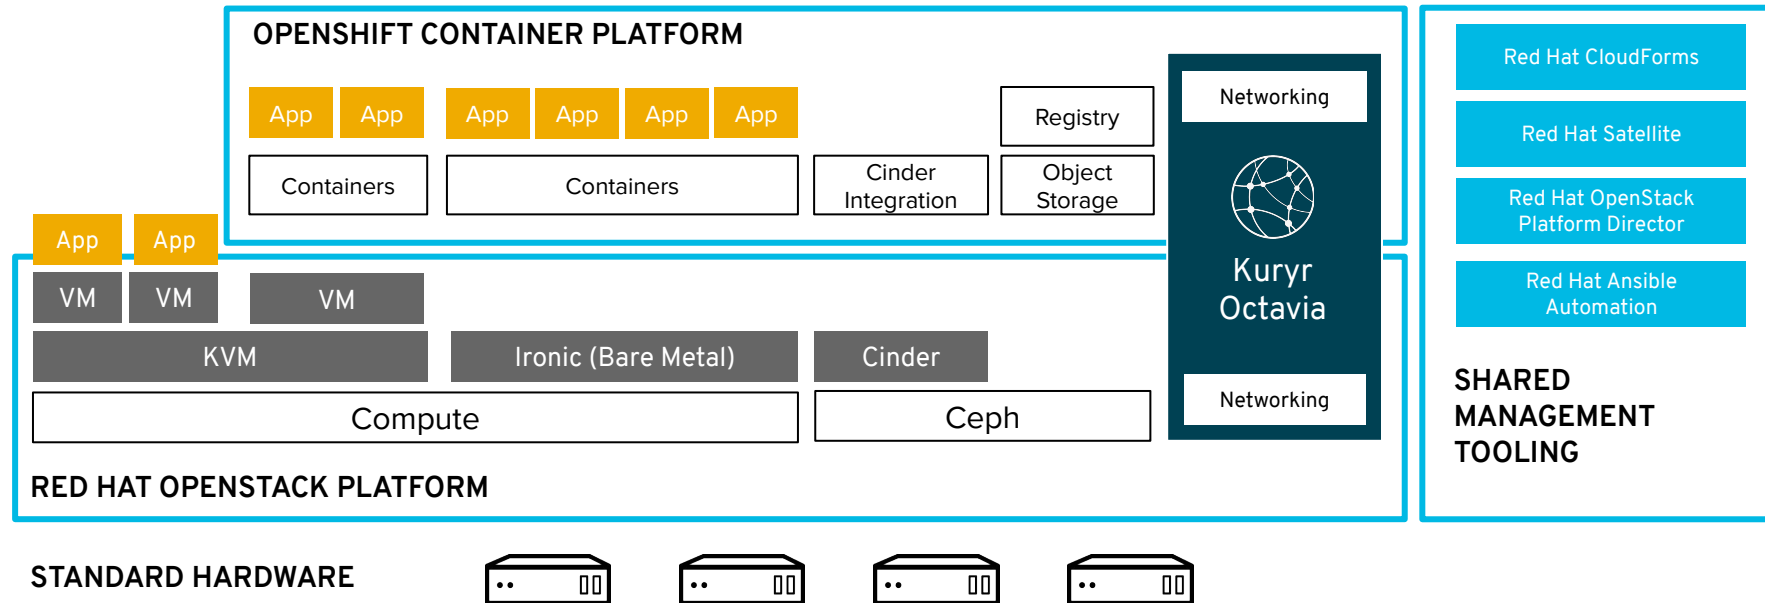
OPENSHIFT CONTAINER PLATFORM

App App App App App App

Registry

Containers Containers Cinder Integration Object Storage

Networking

Kuryr Octavia

Networking

App App

VM VM VM

KVM Ironic (Bare Metal) Cinder

Compute Ceph

RED HAT OPENSTACK PLATFORM

Red Hat CloudForms

Red Hat Satellite

Red Hat OpenStack Platform Director

Red Hat Ansible Automation

SHARED MANAGEMENT TOOLING

STANDARD HARDWARE